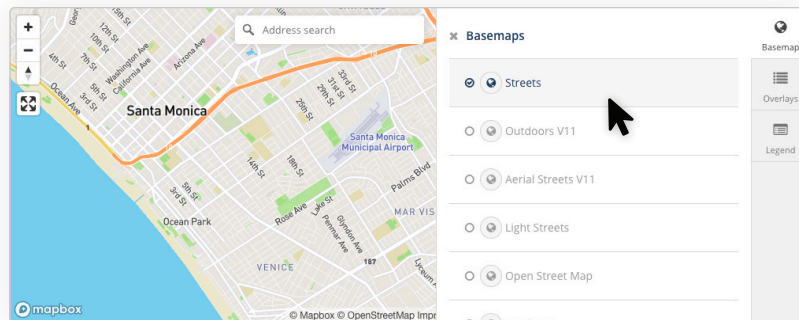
+
−
Address search
Santa Monica
Santa Monica Municipal Airport
Ocean Park
VENICE
MAR VIS
Ocean Ave
4th St
5th St
6th St
7th St
10th St
11th St
16th St
Washington Ave
California Ave
Arizona Ave
25th St
33rd St
32nd St
14th St
18th St
3rd St
5th St
Rose Ave
Lake St
Glyndon Ave
Palms Blvd
187
Lycoming Ave
mapbox
© Mapbox © OpenStreetMap Impr
Basemaps
Streets
Outdoors V11
Aerial Streets V11
Light Streets
Open Street Map
Basemaps
Overlays
Legend